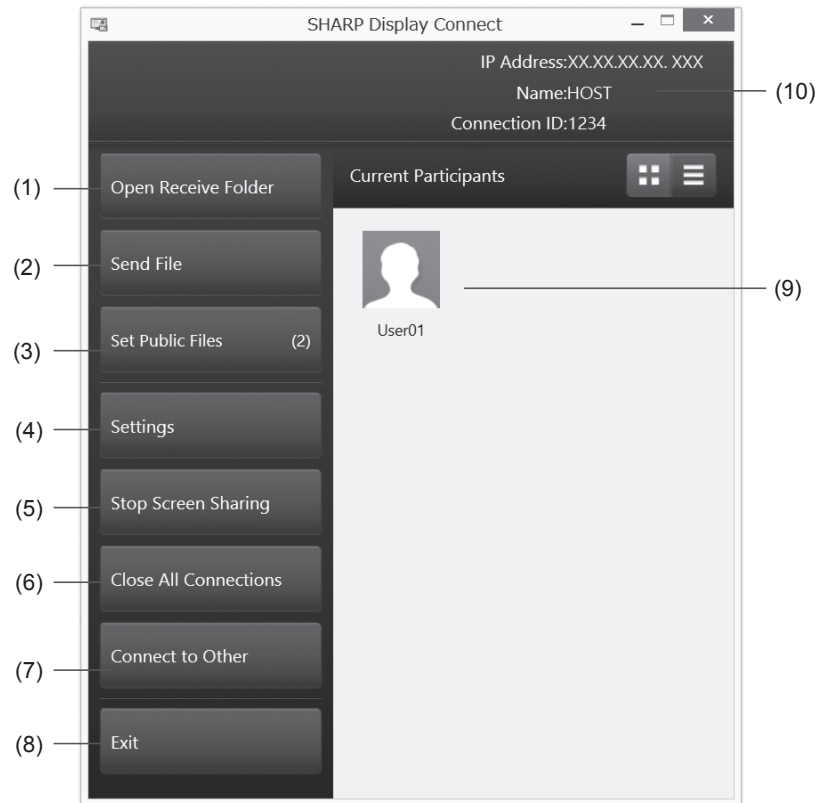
SHARP Display Connect

IP Address:XX.XX.XX.XX. XXX
Name:HOST
Connection ID:1234

(10)

(1) Open Receive Folder

(2) Send File

(3) Set Public Files (2)

(4) Settings

(5) Stop Screen Sharing

(6) Close All Connections

(7) Connect to Other

(8) Exit

Current Participants

User01

(9)